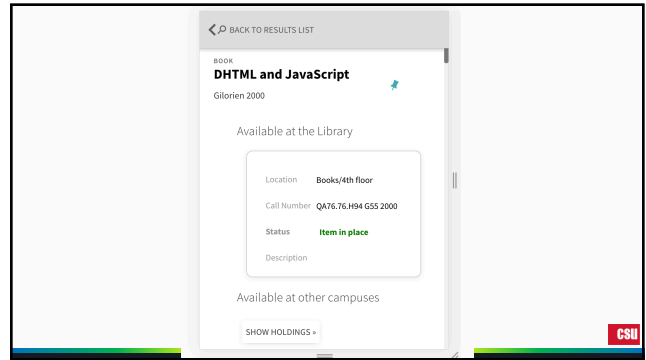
BACK TO RESULTS LIST

BOOK

DHTML and JavaScript

Gilorien 2000

Available at the Library

| | |
|---|---|
| Location | Books/4th floor |
| Call Number | QA76.76.H94 G55 2000 |
| Status | Item in place |
| Description | |

Available at other campuses

SHOW HOLDINGS »

CSU